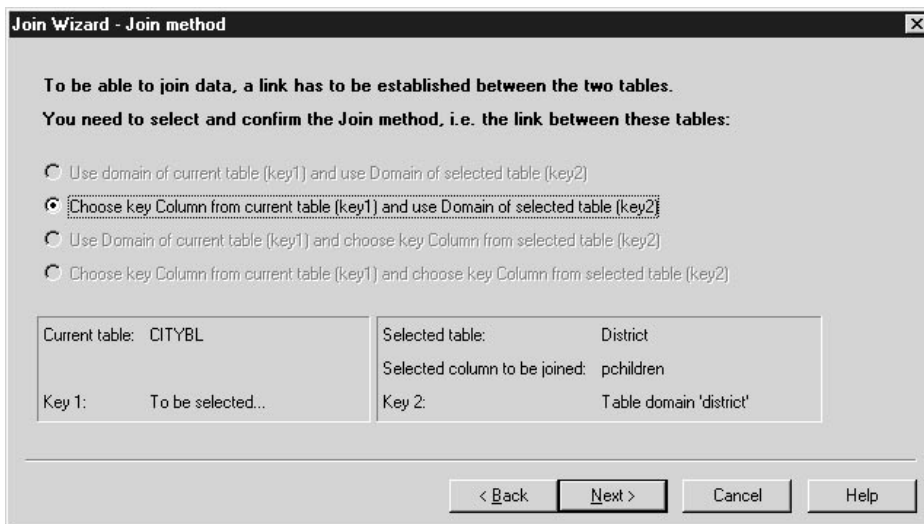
Join Wizard - Join method

To be able to join data, a link has to be established between the two tables.

You need to select and confirm the Join method, i.e. the link between these tables:

Use domain of current table (key1) and use Domain of selected table (key2)

Choose key Column from current table (key1) and use Domain of selected table (key2)

Use Domain of current table (key1) and choose key Column from selected table (key2)

Choose key Column from current table (key1) and choose key Column from selected table (key2)

Current table: CITYBL

Key 1: To be selected...

Selected table: District

Selected column to be joined: pchildren

Key 2: Table domain 'district'

< Back

Next >

Cancel

Help